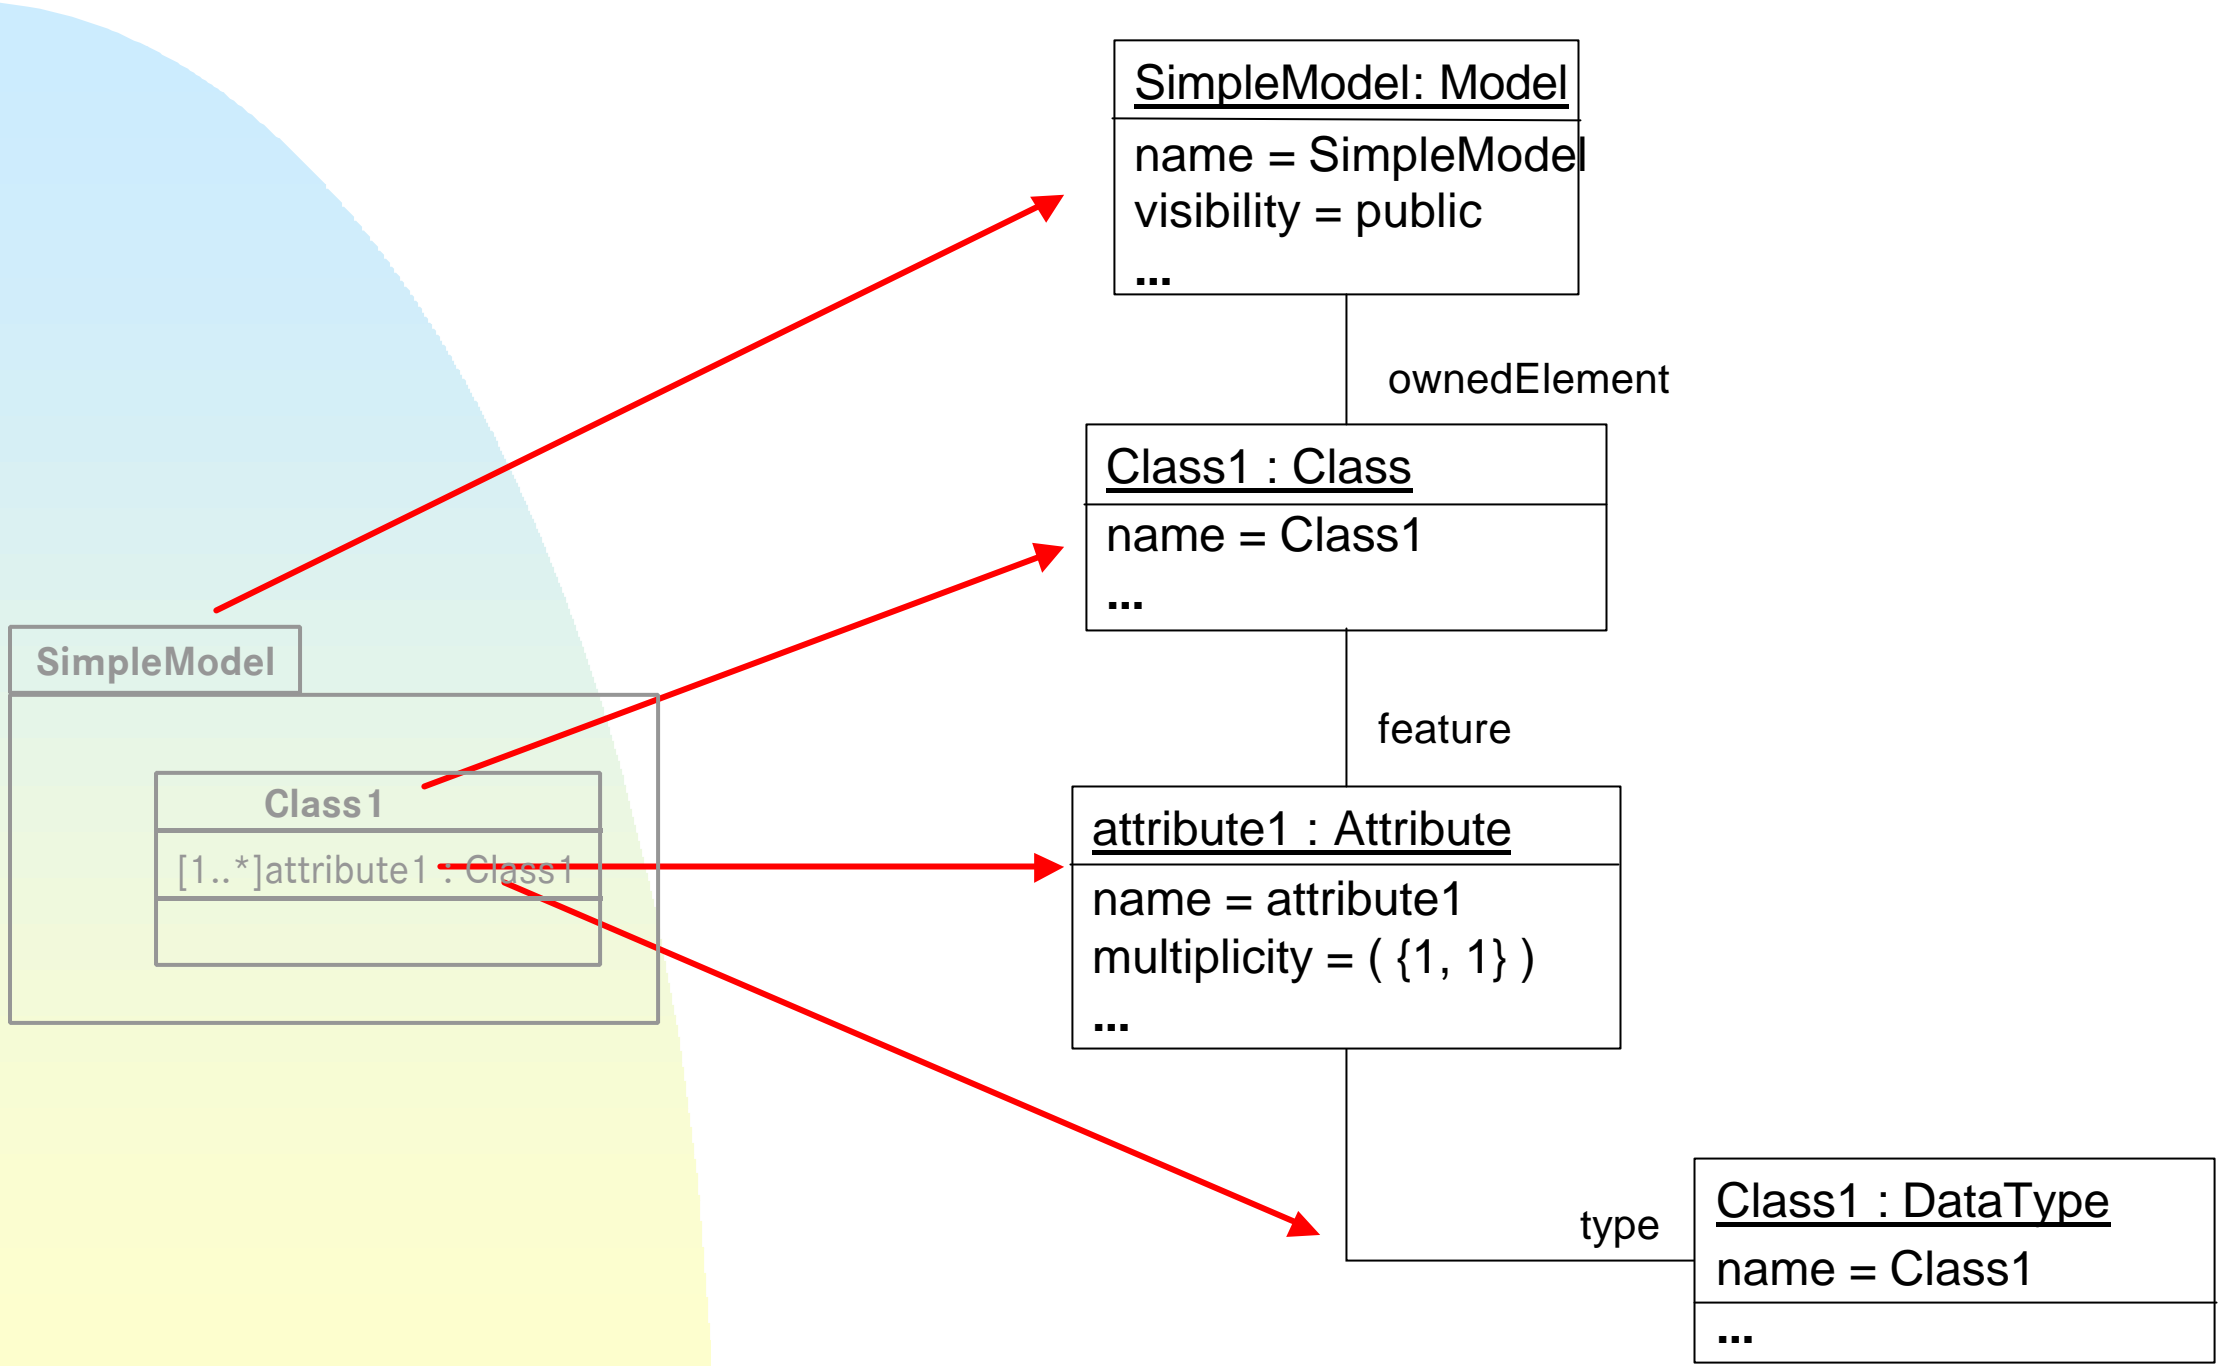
SimpleModel: Model

name = SimpleModel
visibility = public
...

ownedElement

Class1 : Class

name = Class1
...

feature

attribute1 : Attribute

name = attribute1
multiplicity = ( {1, 1} )
...

type

Class1 : DataType
name = Class1

...

SimpleModel

Class1

[1..*]attribute1 : Class1